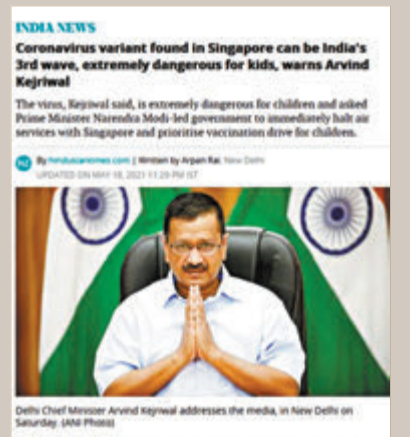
INDIA NEWS

Coronavirus variant found in Singapore can be India's 3rd wave, extremely dangerous for kids, warns Arvind Kejriwal

The virus, Kejriwal said, is extremely dangerous for children and asked Prime Minister Narendra Modi-led government to immediately halt air services with Singapore and prioritise vaccination drive for children.

HT By hindustantimes.com | Written by Arpan Rai, New Delhi
UPDATED ON MAY 18, 2021 11:29 PM IST

Delhi Chief Minister Arvind Kejriwal addresses the media, in New Delhi on Saturday. (ANI Photo)